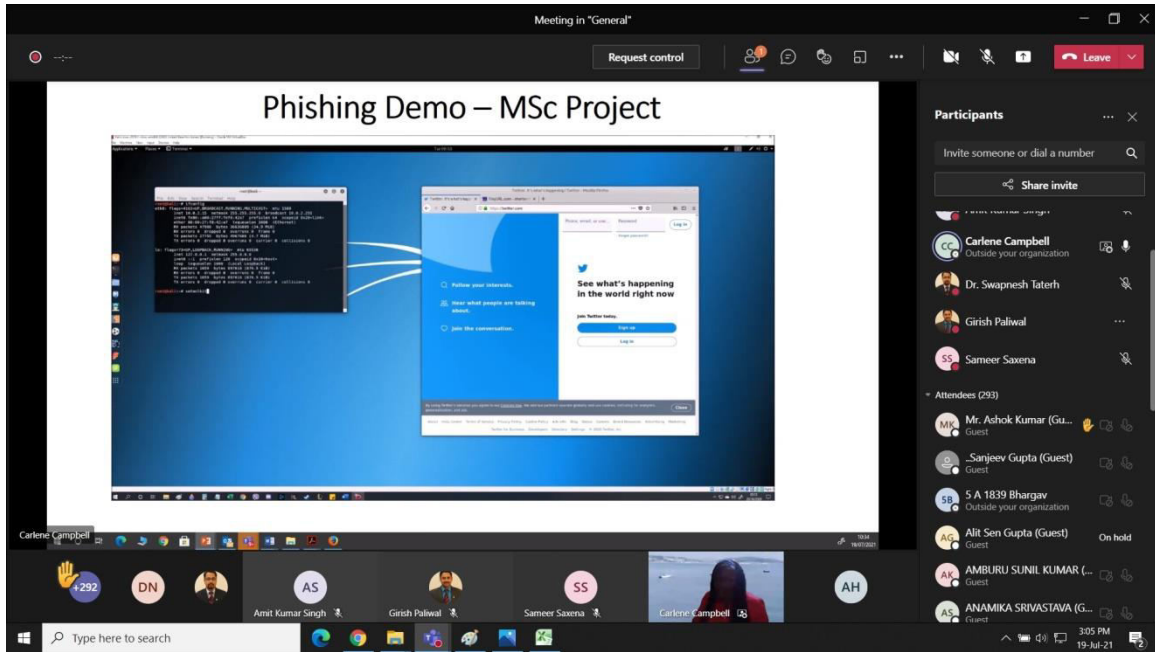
Meeting in "General"

Request control

Leave

Phishing Demo – MSc Project

Follow your interests.

Hear what people are talking about.

Join the conversation.

See what's happening in the world right now

Join Twitter today.

Sign up

Log in

Participants

Invite someone or dial a number

Share invite

Carlene Campbell
Outside your organization

Dr. Swapnesh Taterh

Girish Paliwal

Sameer Saxena

Attendees (293)

Mr. Ashok Kumar (Gu...
Guest

.Sanjeev Gupta (Guest)
Guest

5 A 1839 Bhargav
Outside your organization

Alit Sen Gupta (Guest)
Guest
On hold

AMBURU SUNIL KUMAR (...
Guest

ANAMIKA SRIVASTAVA (G...
Guest

Carlene Campbell

+292 DN AS SS AH

Amit Kumar Singh

Girish Paliwal

Sameer Saxena

Carlene Campbell

Type here to search

3:05 PM
19-Jul-21